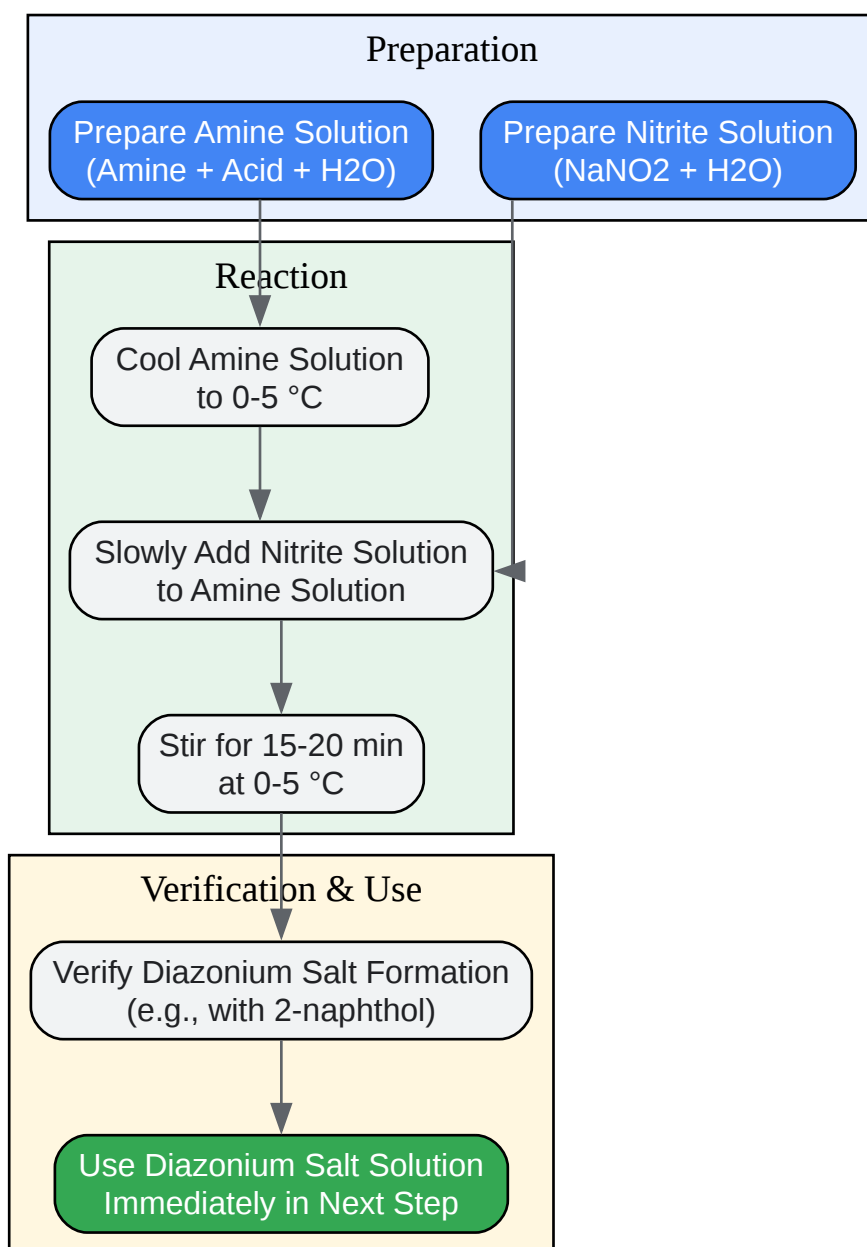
Preparation

Prepare Amine Solution (Amine + Acid + H2O)

Prepare Nitrite Solution (NaNO2 + H2O)

Reaction

Cool Amine Solution to 0-5 °C

Slowly Add Nitrite Solution to Amine Solution

Stir for 15-20 min at 0-5 °C

Verification & Use

Verify Diazonium Salt Formation (e.g., with 2-naphthol)

Use Diazonium Salt Solution Immediately in Next Step